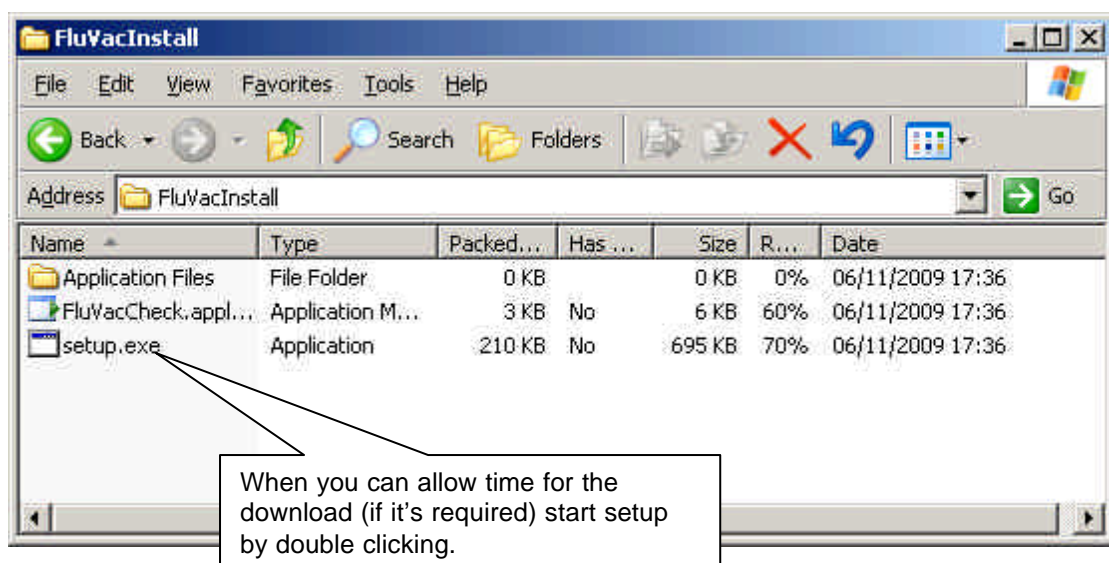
FluVacInstall

File Edit View Favorites Tools Help

Back Search Folders

Address FluVacInstall Go

| Name | Type | Packed... | Has ... | Size | R... | Date |
|---|---|---|---|---|---|---|
| Application Files | File Folder | 0 KB | | 0 KB | 0% | 06/11/2009 17:36 |
| FluVacCheck.appl... | Application M... | 3 KB | No | 6 KB | 60% | 06/11/2009 17:36 |
| setup.exe | Application | 210 KB | No | 695 KB | 70% | 06/11/2009 17:36 |

When you can allow time for the download (if it's required) start setup by double clicking.